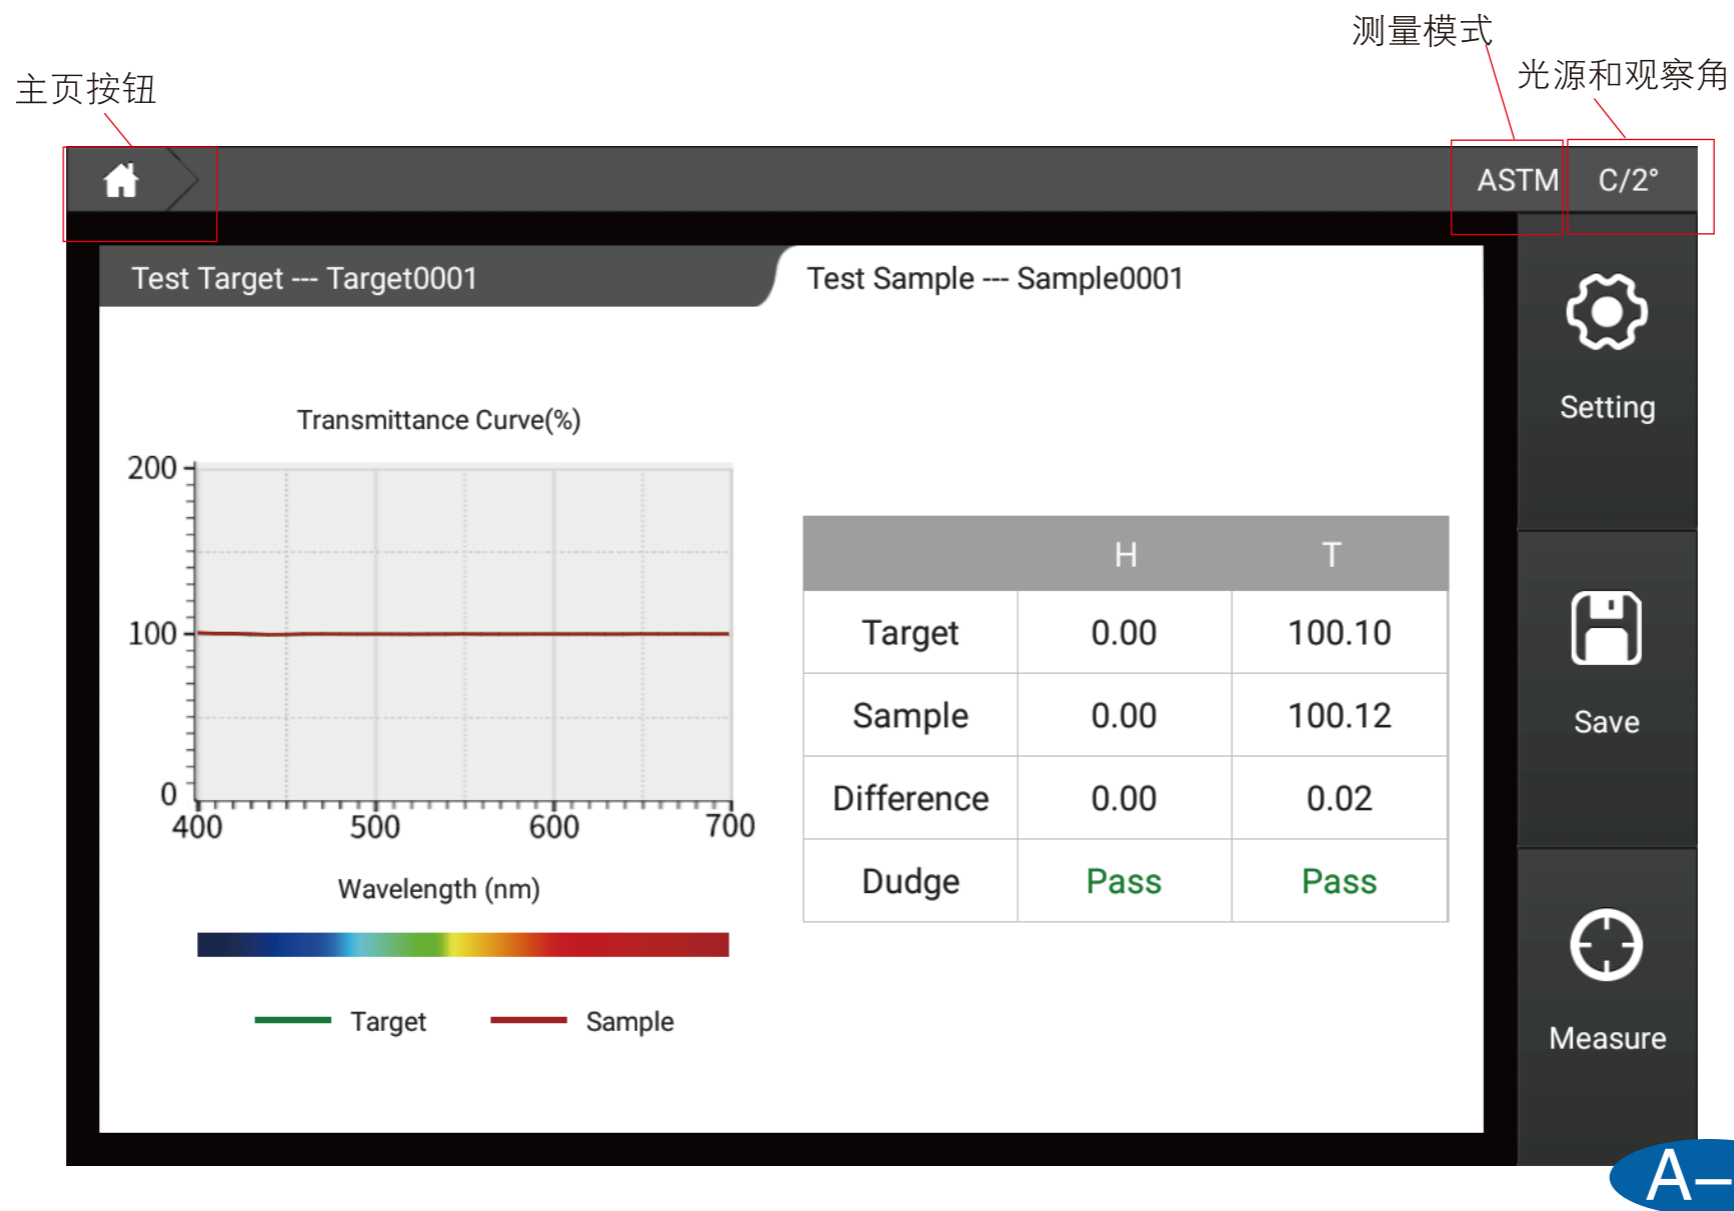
测量模式

主页按钮

光源和观察角

ASTM

C/2°

Test Target --- Target0001

Test Sample --- Sample0001

Setting

Transmittance Curve(%)

200

100

0

400

500

600

700

Wavelength (nm)

Target

Sample

| | H | T |
|---|---|---|
| Target | 0.00 | 100.10 |
| Sample | 0.00 | 100.12 |
| Difference | 0.00 | 0.02 |
| Dudge | Pass | Pass |

Save

Measure

A–